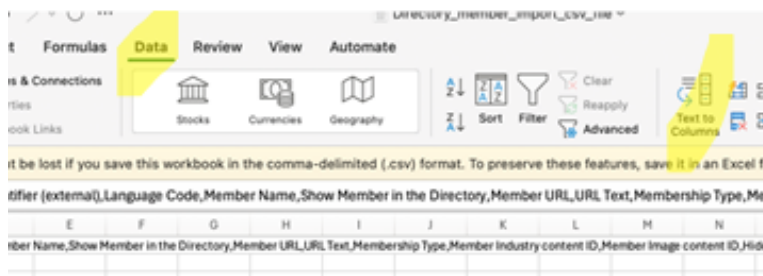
Directory_member_import_csv_file

t Formulas Data Review View Automate

s & Connections
rties
ook Links

Stocks Currencies Geography

Sort Filter

Clear
Reapply
Advanced

Text to Columns

t be lost if you save this workbook in the comma-delimited (.csv) format. To preserve these features, save it in an Excel f

tifier (external),Language Code,Member Name,Show Member in the Directory,Member URL,URL Text,Membership Type,Me

| E | F | G | H | I | J | K | L | M | N |
|---|---|---|---|---|---|---|---|---|---|
| ber Name,Show Member in the Directory,Member URL,URL Text,Membership Type,Member Industry content ID,Member Image content ID,Hid | | | | | | | | | |